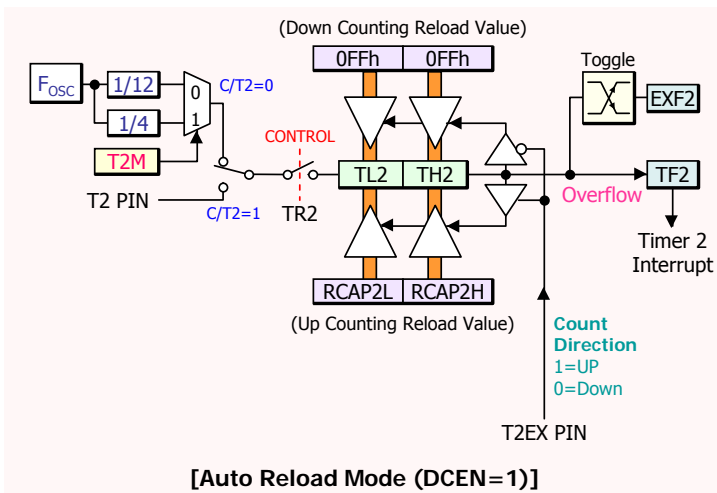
(Down Counting Reload Value)

0FFh

0FFh

Toggle

$F_{OSC}$

1/12

1/4

0

1

C/T2=0

EXF2

CONTROL

T2M

TL2

TH2

TF2

T2 PIN

C/T2=1

TR2

Overflow

Timer 2 Interrupt

RCAP2L

RCAP2H

(Up Counting Reload Value)

Count Direction
1=UP
0=Down

T2EX PIN

[Auto Reload Mode (DCEN=1)]